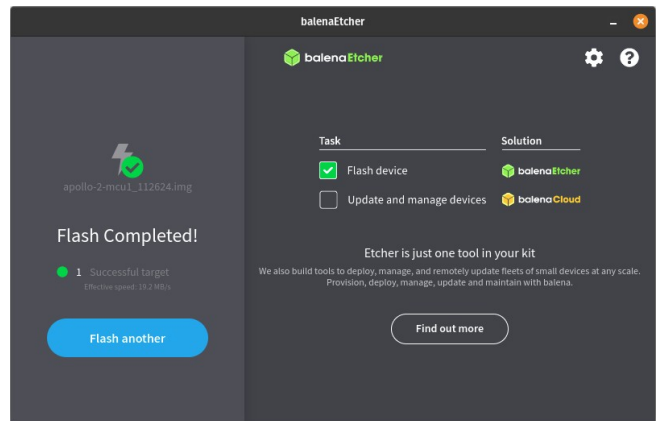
balenaEtcher

apollo-2-mcu1_112624.img

Flash Completed!

1 Successful target

Effective speed: 19.2 MB/s

Flash another

balenaEtcher

| Task | Solution |
|---|---|
| Flash device | balenaEtcher |
| Update and manage devices | balenaCloud |

Etcher is just one tool in your kit

We also build tools to deploy, manage, and remotely update fleets of small devices at any scale. Provision, deploy, manage, update and maintain with balena.

Find out more